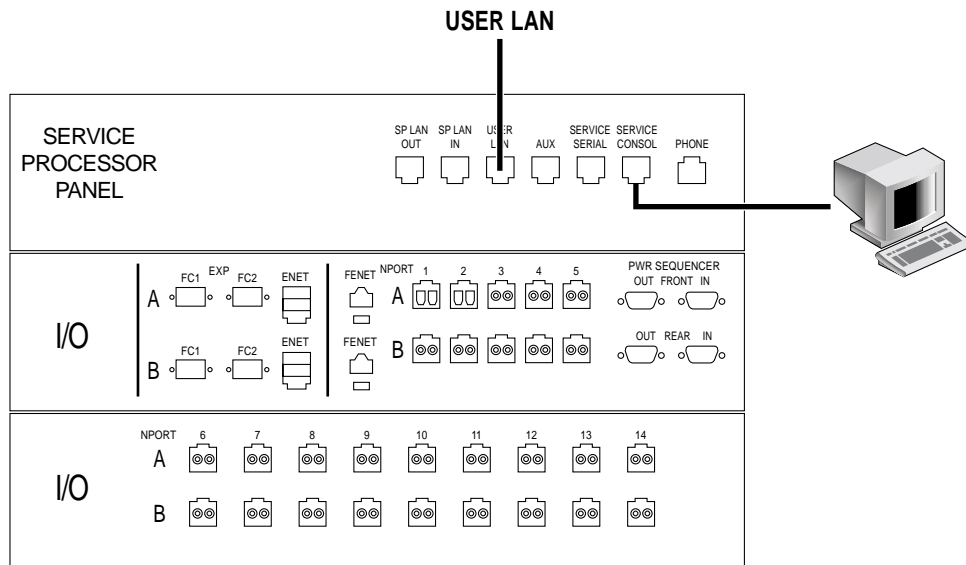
USER LAN

SERVICE PROCESSOR PANEL

SP LAN OUT
SP LAN IN
USER LAN
AUX
SERVICE SERIAL
SERVICE CONSOL
PHONE

I/O

A
FC1
EXP
FC2
ENET

B
FC1
FC2
ENET

FENET
FENET

NPORT
1
2
3
4
5
A
B

PWR SEQUENCER
OUT FRONT IN
OUT REAR IN

I/O

NPORT
6
7
8
9
10
11
12
13
14
A
B